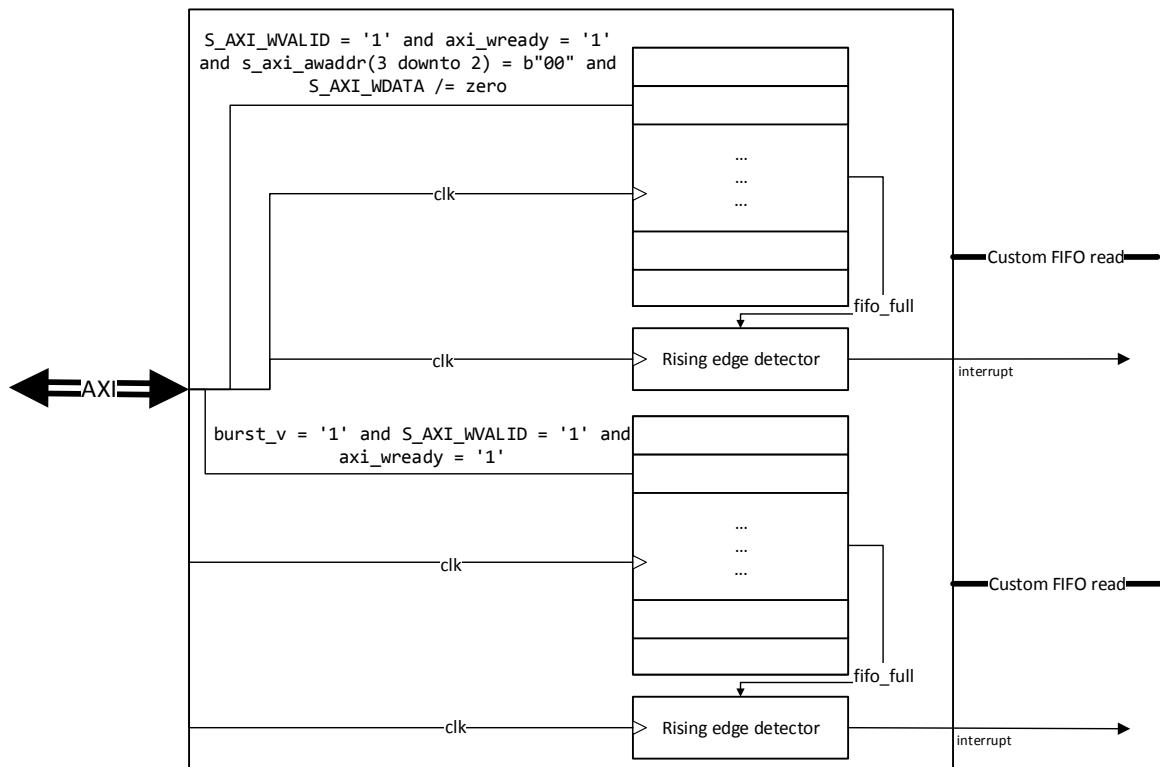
S_AXI_WVALID = '1' and axi_wready = '1' and s_axi_awaddr(3 downto 2) = b"00" and S_AXI_WDATA /= zero

...
...
...

clk

Custom FIFO read

fifo_full

AXI

clk

Rising edge detector

interrupt

burst_v = '1' and S_AXI_WVALID = '1' and axi_wready = '1'

...
...
...

clk

Custom FIFO read

fifo_full

clk

Rising edge detector

interrupt